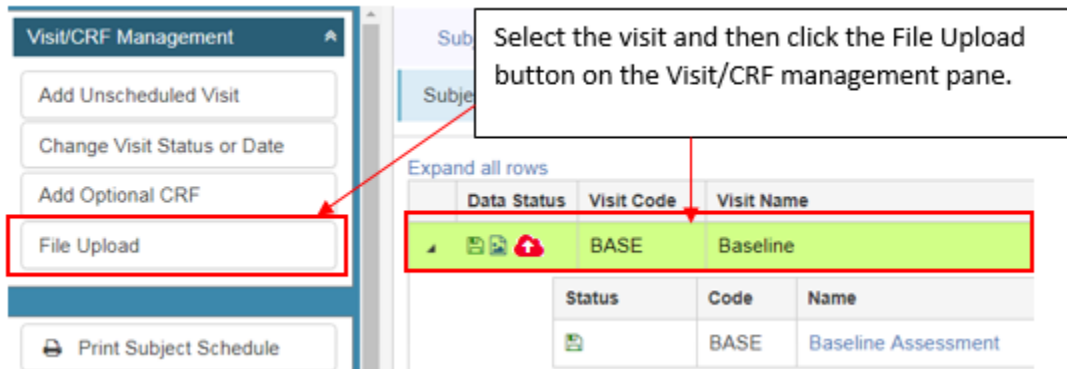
Visit/CRF Management

Add Unscheduled Visit

Change Visit Status or Date

Add Optional CRF

File Upload

Print Subject Schedule

Sub

Subje

Select the visit and then click the File Upload button on the Visit/CRF management pane.

Expand all rows

| | Data Status | Visit Code | Visit Name |
|---|---|---|---|
| | | BASE | Baseline |

| Status | Code | Name |
|---|---|---|
| | BASE | Baseline Assessment |